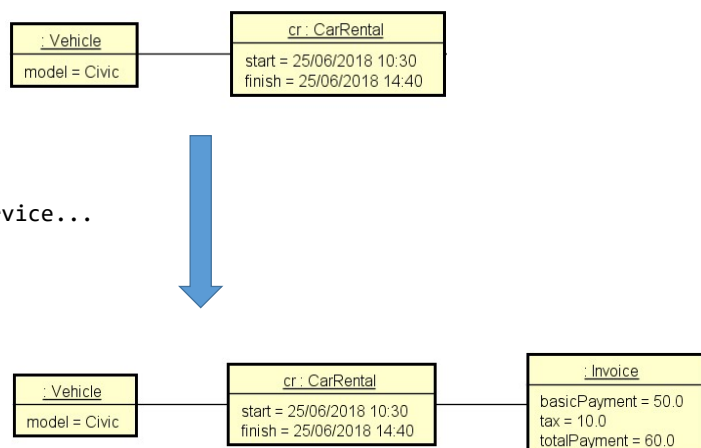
: Vehicle
model = Civic

cr : CarRental
start = 25/06/2018 10:30
finish = 25/06/2018 14:40

vice...

: Vehicle
model = Civic

cr : CarRental
start = 25/06/2018 10:30
finish = 25/06/2018 14:40

: Invoice
basicPayment = 50.0
tax = 10.0
totalPayment = 60.0